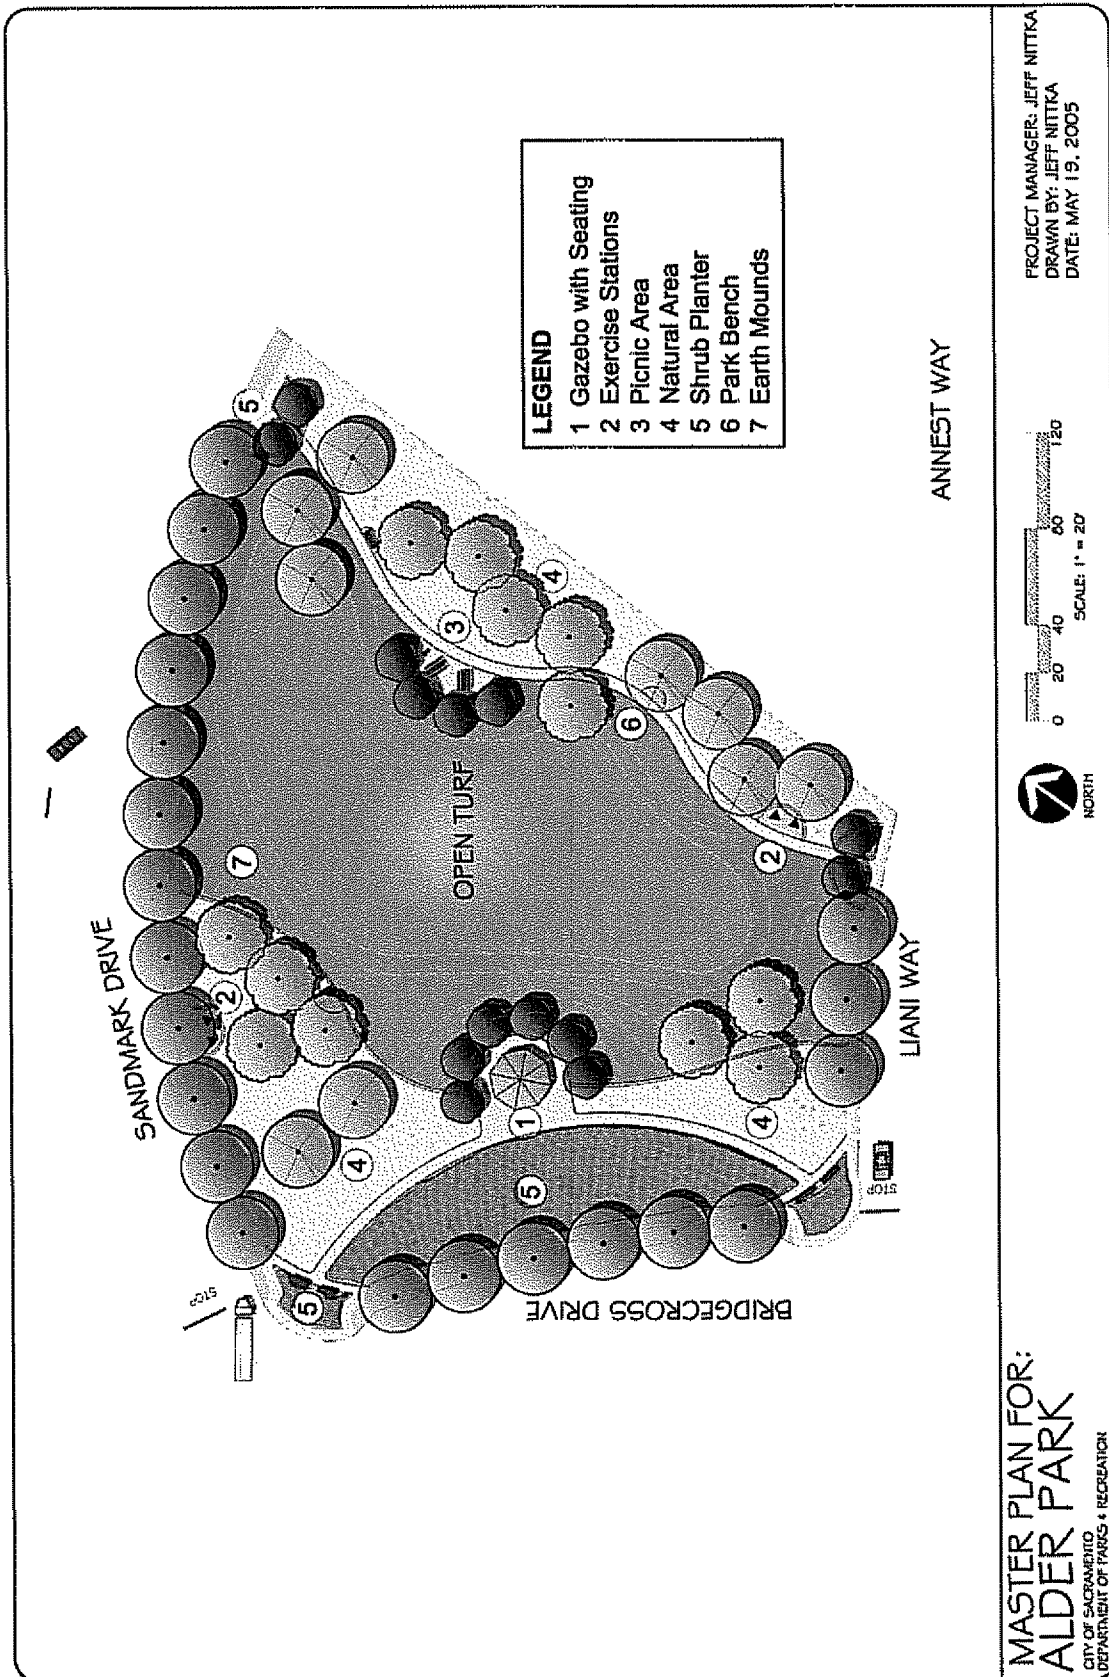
LEGEND
1 Gazebo with Seating
2 Exercise Stations
3 Picnic Area
4 Natural Area
5 Shrub Planter
6 Park Bench
7 Earth Mounds

SANDMARK DRIVE

OPEN TURF

LIANI WAY

ANNEST WAY

BRIDGECROSS DRIVE

STOP

STOP

STOP

1 2 3 4 5 6 7 2 4 4 5 5 5 2 6 3 4

NORTH

0 20 40 80 120
SCALE: 1" = 20'

MASTER PLAN FOR:
ALDER PARK
CITY OF SACRAMENTO
DEPARTMENT OF PARKS & RECREATION

PROJECT MANAGER: JEFF NITTKA
DRAWN BY: JEFF NITTKA
DATE: MAY 19, 2005